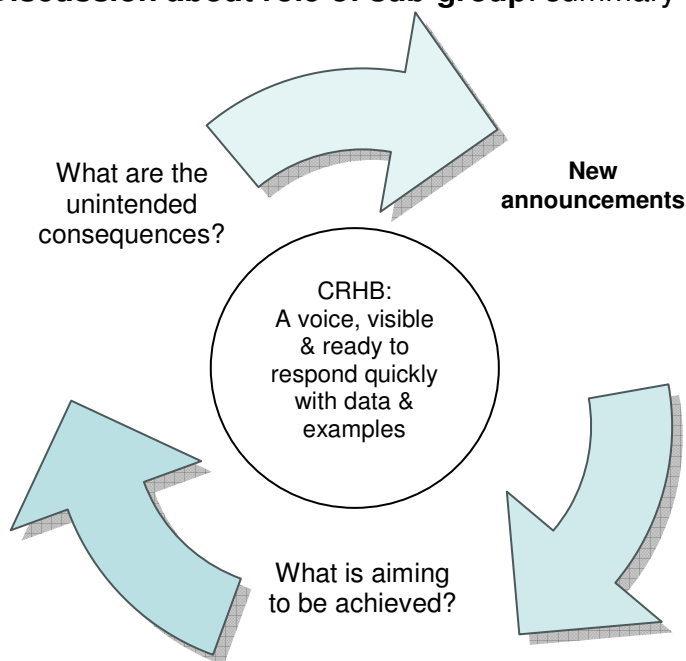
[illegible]scussion about role of sub-group: summary

What are the unintended consequences?

New announcements

CRHB: A voice, visible & ready to respond quickly with data & examples

What is aiming to be achieved?